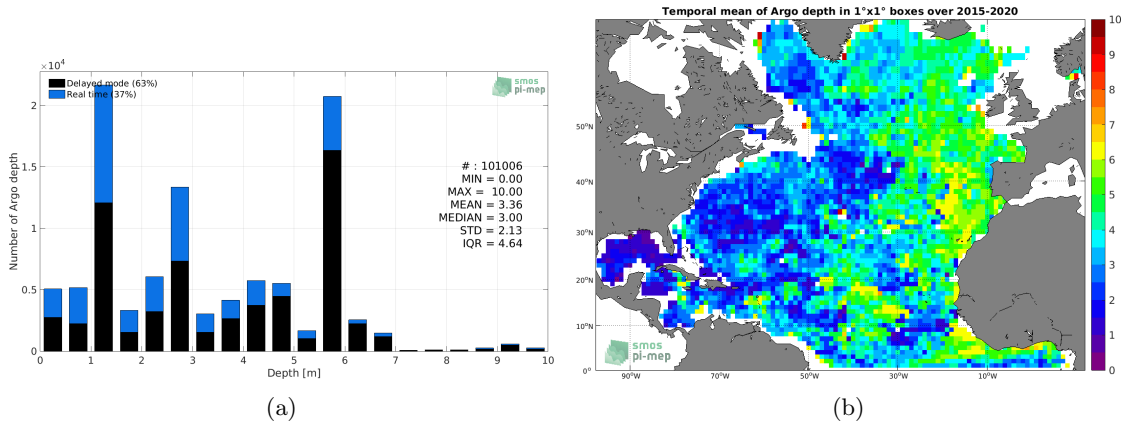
$\times 10^4$

Delayed mode (63%)
Real time (37%)

smos pi-mep

Number of Argo depth

2
1.5
1
0.5
0

# : 101006
MIN = 0.00
MAX = 10.00
MEAN = 3.36
MEDIAN = 3.00
STD = 2.13
IQR = 4.64

0 1 2 3 4 5 6 7 8 9 10
Depth [m]

(a)

Temporal mean of Argo depth in 1°x1° boxes over 2015-2020

50°N
40°N
30°N
20°N
10°N
0°

90°W 70°W 50°W 30°W 10°W

smos pi-mep

10
9
8
7
6
5
4
3
2
1
0

(b)